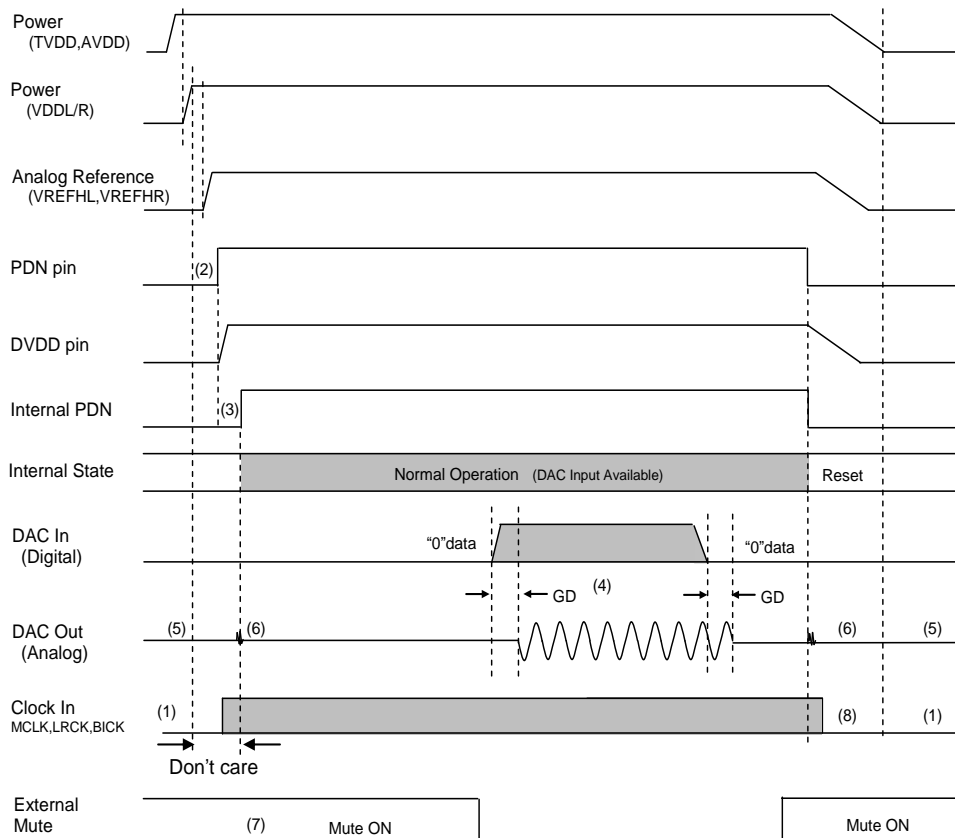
Power (TVDD,AVDD)

Power (VDDL/R)

Analog Reference (VREFHL,VREFHR)

PDN pin

(2)

DVDD pin

Internal PDN

(3)

Internal State

Normal Operation (DAC Input Available)

Reset

DAC In (Digital)

"0"data

"0"data

GD

(4)

GD

DAC Out (Analog)

(5)

(6)

(6)

(5)

Clock In MCLK,LRCK,BICK

(1)

(8)

(1)

Don't care

External Mute

(7)

Mute ON

Mute ON